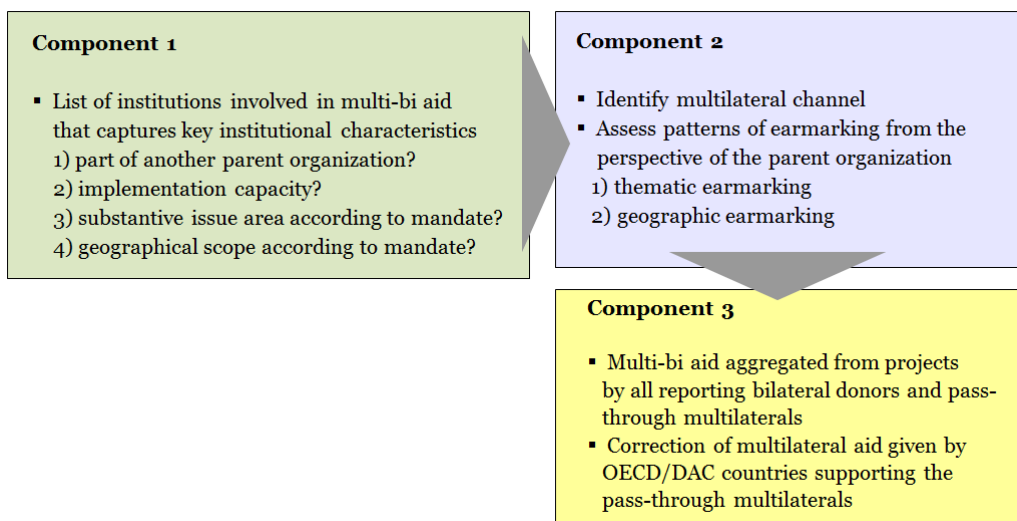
**Component 1**

- List of institutions involved in multi-bi aid that captures key institutional characteristics
1) part of another parent organization?
2) implementation capacity?
3) substantive issue area according to mandate?
4) geographical scope according to mandate?

**Component 2**

- Identify multilateral channel
- Assess patterns of earmarking from the perspective of the parent organization
1) thematic earmarking
2) geographic earmarking

**Component 3**

- Multi-bi aid aggregated from projects by all reporting bilateral donors and pass-through multilaterals
- Correction of multilateral aid given by OECD/DAC countries supporting the pass-through multilaterals